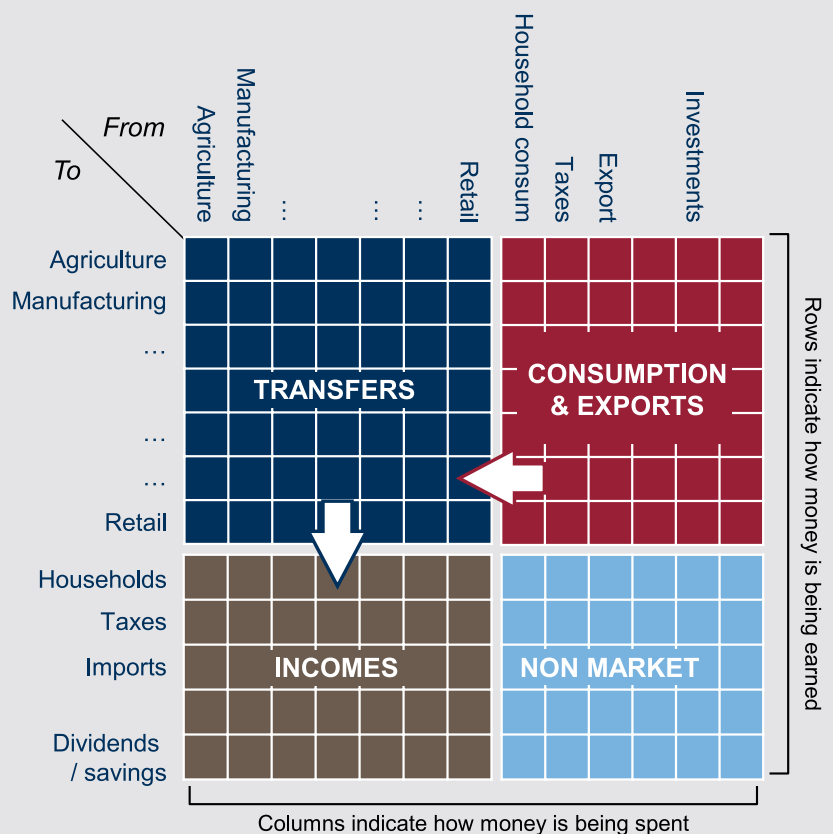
From

To

Agriculture

Manufacturing

…

…

…

Retail

Household consum

Taxes

Export

Investments

Agriculture

Manufacturing

…

…

…

Retail

Households

Taxes

Imports

Dividends / savings

TRANSFERS

CONSUMPTION & EXPORTS

INCOMES

NON MARKET

Rows indicate how money is being earned

Columns indicate how money is being spent